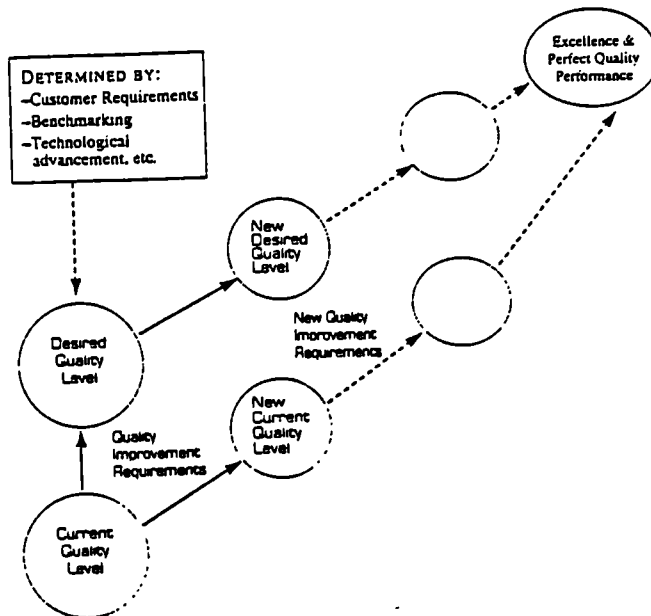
DETERMINED BY:
–Customer Requirements
–Benchmarking
–Technological advancement, etc.

Excellence & Perfect Quality Performance

New Desired Quality Level

Desired Quality Level

New Quality Improvement Requirements

New Current Quality Level

Quality Improvement Requirements

Current Quality Level